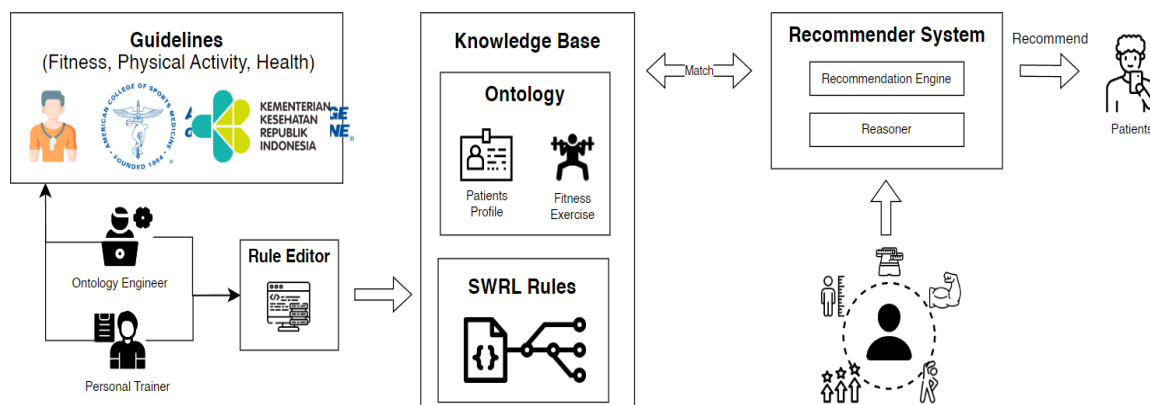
Guidelines
(Fitness, Physical Activity, Health)

AMERICAN COLLEGE OF SPORTS MEDICINE
FOUNDED 1954

KEMENTERIAN KESEHATAN REPUBLIK INDONESIA

GE NE

Ontology Engineer

Personal Trainer

Rule Editor

Knowledge Base

Ontology

Patients Profile

Fitness Exercise

SWRL Rules

Match

Recommender System

Recommendation Engine

Reasoner

Recommend

Patients